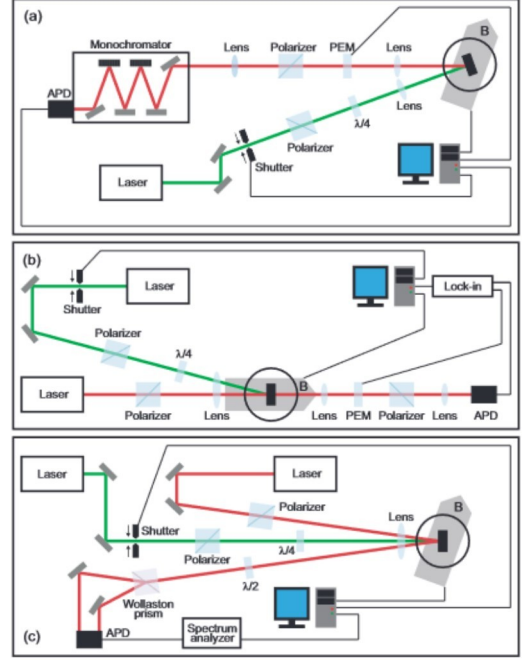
(a)

Monochromator

Lens

Polarizer

PEM

Lens

B

APD

Lens

$\lambda/4$

Polarizer

Shutter

Laser

(b)

Shutter

Laser

Lock-in

Polarizer

$\lambda/4$

Laser

B

Polarizer

Lens

Lens

PEM

Polarizer

Lens

APD

Laser

Laser

Polarizer

Lens

B

Shutter

Polarizer

$\lambda/4$

$\lambda/2$

Wollaston prism

(c)

APD

Spectrum analyzer